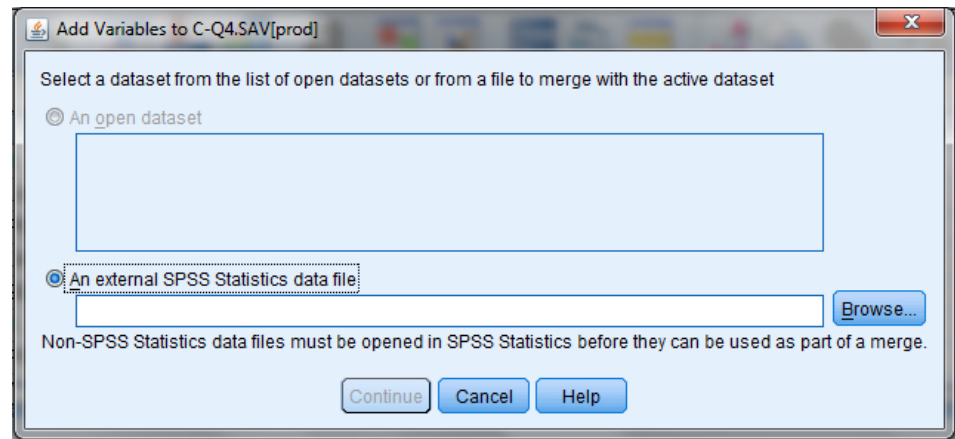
Add Variables to C-Q4.SAV[prod]

Select a dataset from the list of open datasets or from a file to merge with the active dataset

An open dataset

An external SPSS Statistics data file

Browse...

Non-SPSS Statistics data files must be opened in SPSS Statistics before they can be used as part of a merge.

Continue Cancel Help